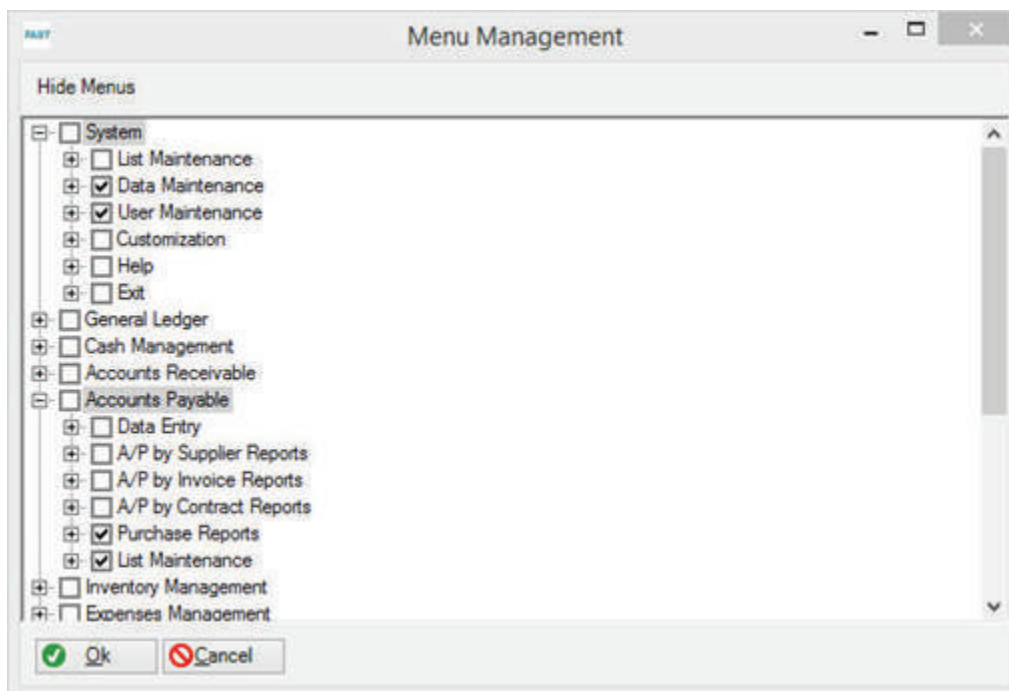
FAST

Menu Management

Hide Menus

System
List Maintenance
Data Maintenance
User Maintenance
Customization
Help
Exit
General Ledger
Cash Management
Accounts Receivable
Accounts Payable
Data Entry
A/P by Supplier Reports
A/P by Invoice Reports
A/P by Contract Reports
Purchase Reports
List Maintenance
Inventory Management
Expenses Management

Ok
Cancel